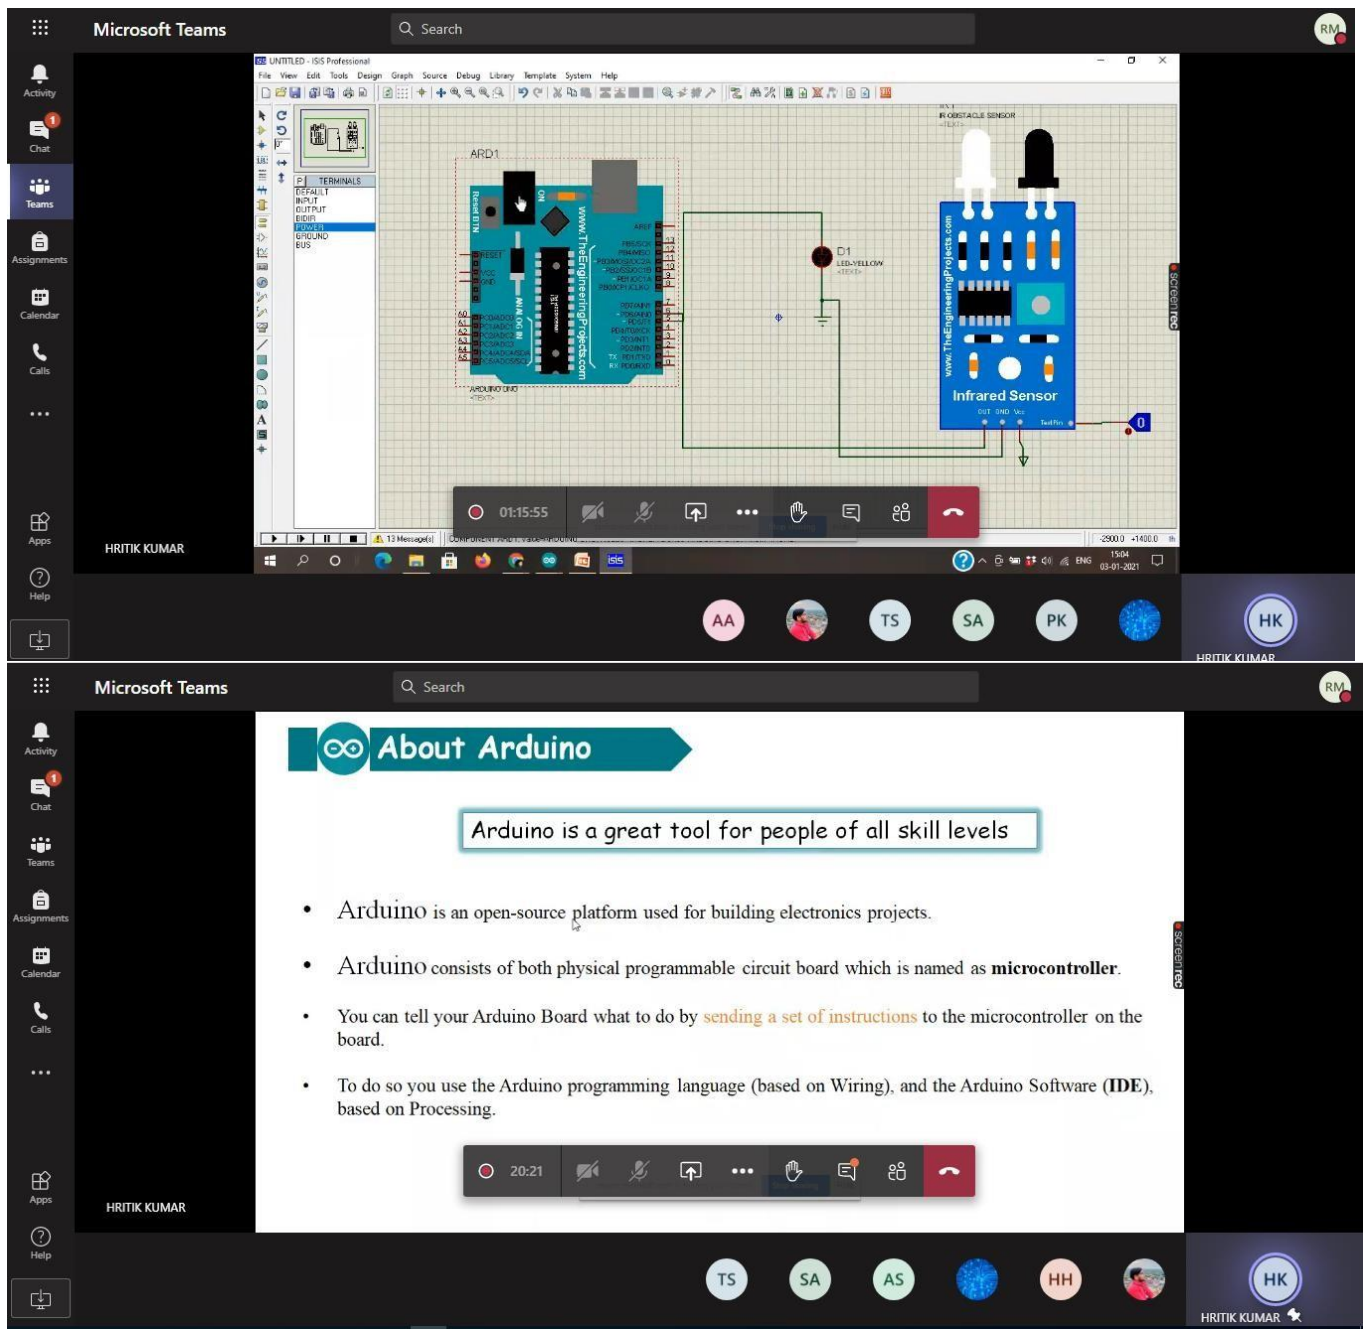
Microsoft Teams
Search
RM
Activity
Chat
Teams
Assignments
Calendar
Calls
...
Apps
Help

UNTITLED - ISIS Professional
File View Edit Tools Design Graph Source Debug Library Template System Help
TERMINALS
DEFAULT
INPUT
OUTPUT
BIDIR
POWER
GROUND
BUS
ARD1
www.TheEngineeringProjects.com
ARDUINO UNO
<TEXT>
D1
LED-YELLOW
<TEXT>
IR OBSTACLE SENSOR
<TEXT>
www.TheEngineeringProjects.com
Infrared Sensor
OUT GND Vcc
TestPin
0
13 Message(s)
-2900.0 +1400.0
ENG
15:04
03-01-2021
screenrec
01:15:55
HRITIK KUMAR
AA
TS
SA
PK
HK
HRITIK KUMAR

Microsoft Teams
Search
RM
Activity
Chat
Teams
Assignments
Calendar
Calls
...
Apps
Help

About Arduino

Arduino is a great tool for people of all skill levels

• Arduino is an open-source platform used for building electronics projects.

• Arduino consists of both physical programmable circuit board which is named as **microcontroller**.

• You can tell your Arduino Board what to do by sending a set of instructions to the microcontroller on the board.

• To do so you use the Arduino programming language (based on Wiring), and the Arduino Software (**IDE**), based on Processing.

screenrec
20:21
HRITIK KUMAR
TS
SA
AS
HH
HK
HRITIK KUMAR